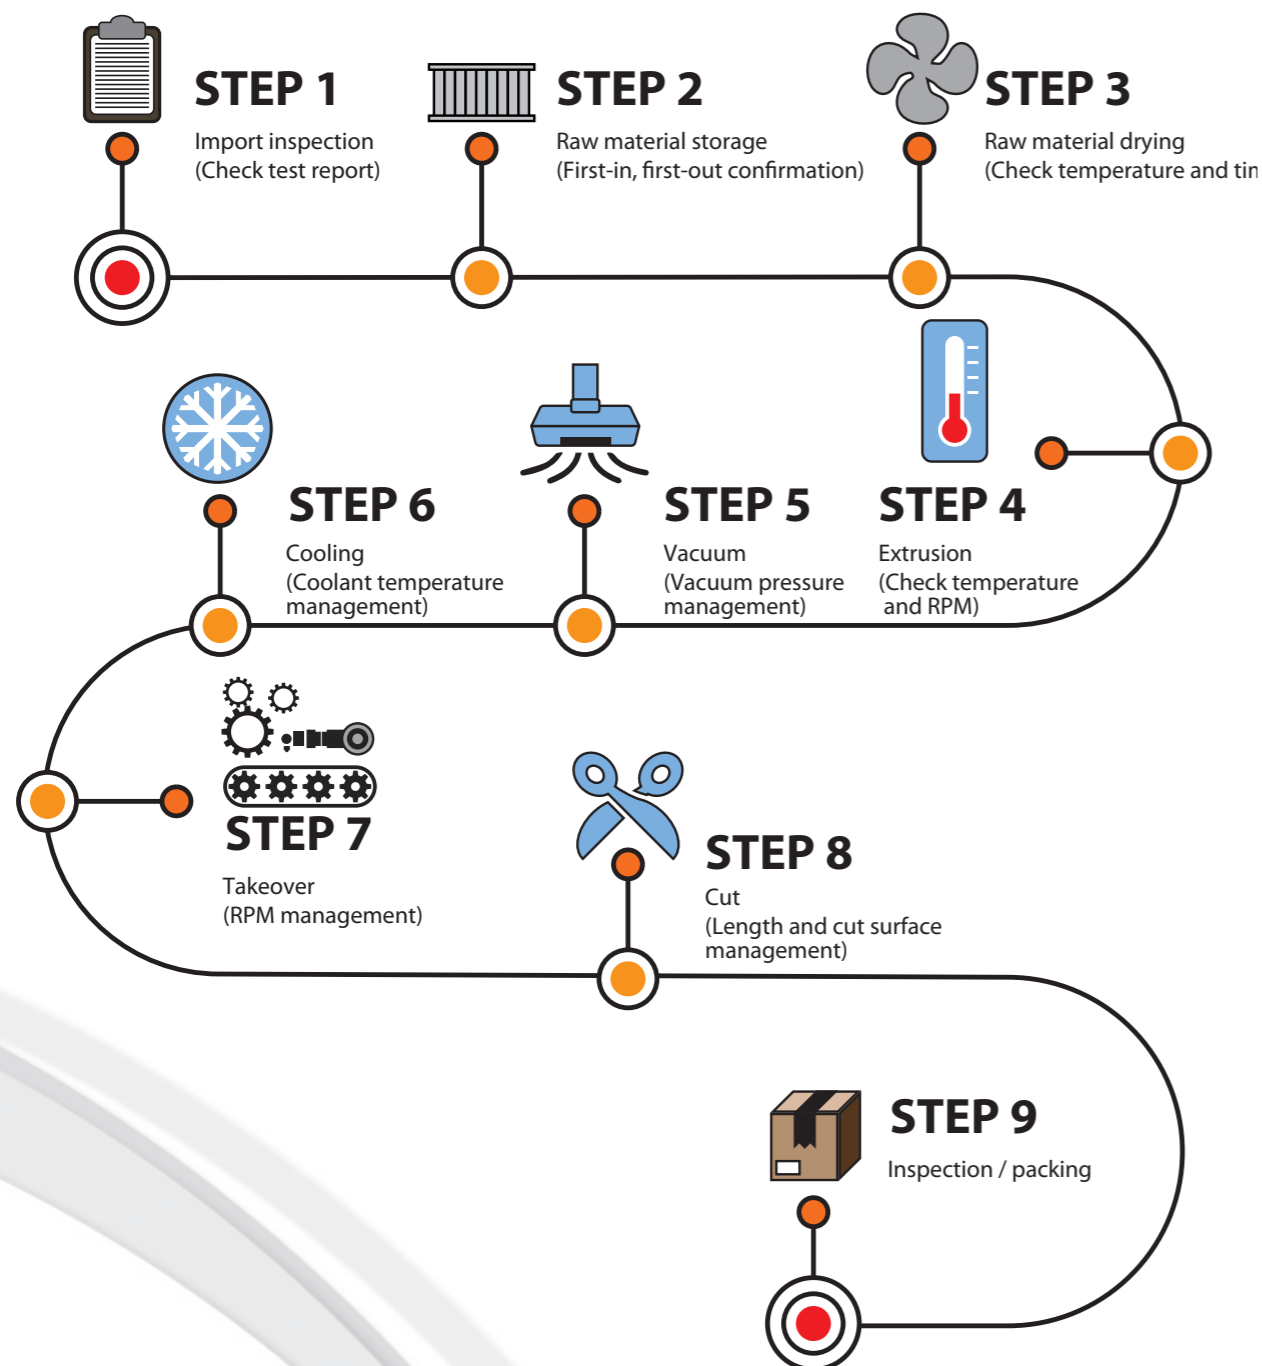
STEP 1
Import inspection
(Check test report)

STEP 2
Raw material storage
(First-in, first-out confirmation)

STEP 3
Raw material drying
(Check temperature and tin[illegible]

STEP 6
Cooling
(Coolant temperature management)

STEP 5
Vacuum
(Vacuum pressure management)

STEP 4
Extrusion
(Check temperature and RPM)

STEP 7
Takeover
(RPM management)

STEP 8
Cut
(Length and cut surface management)

STEP 9
Inspection / packing